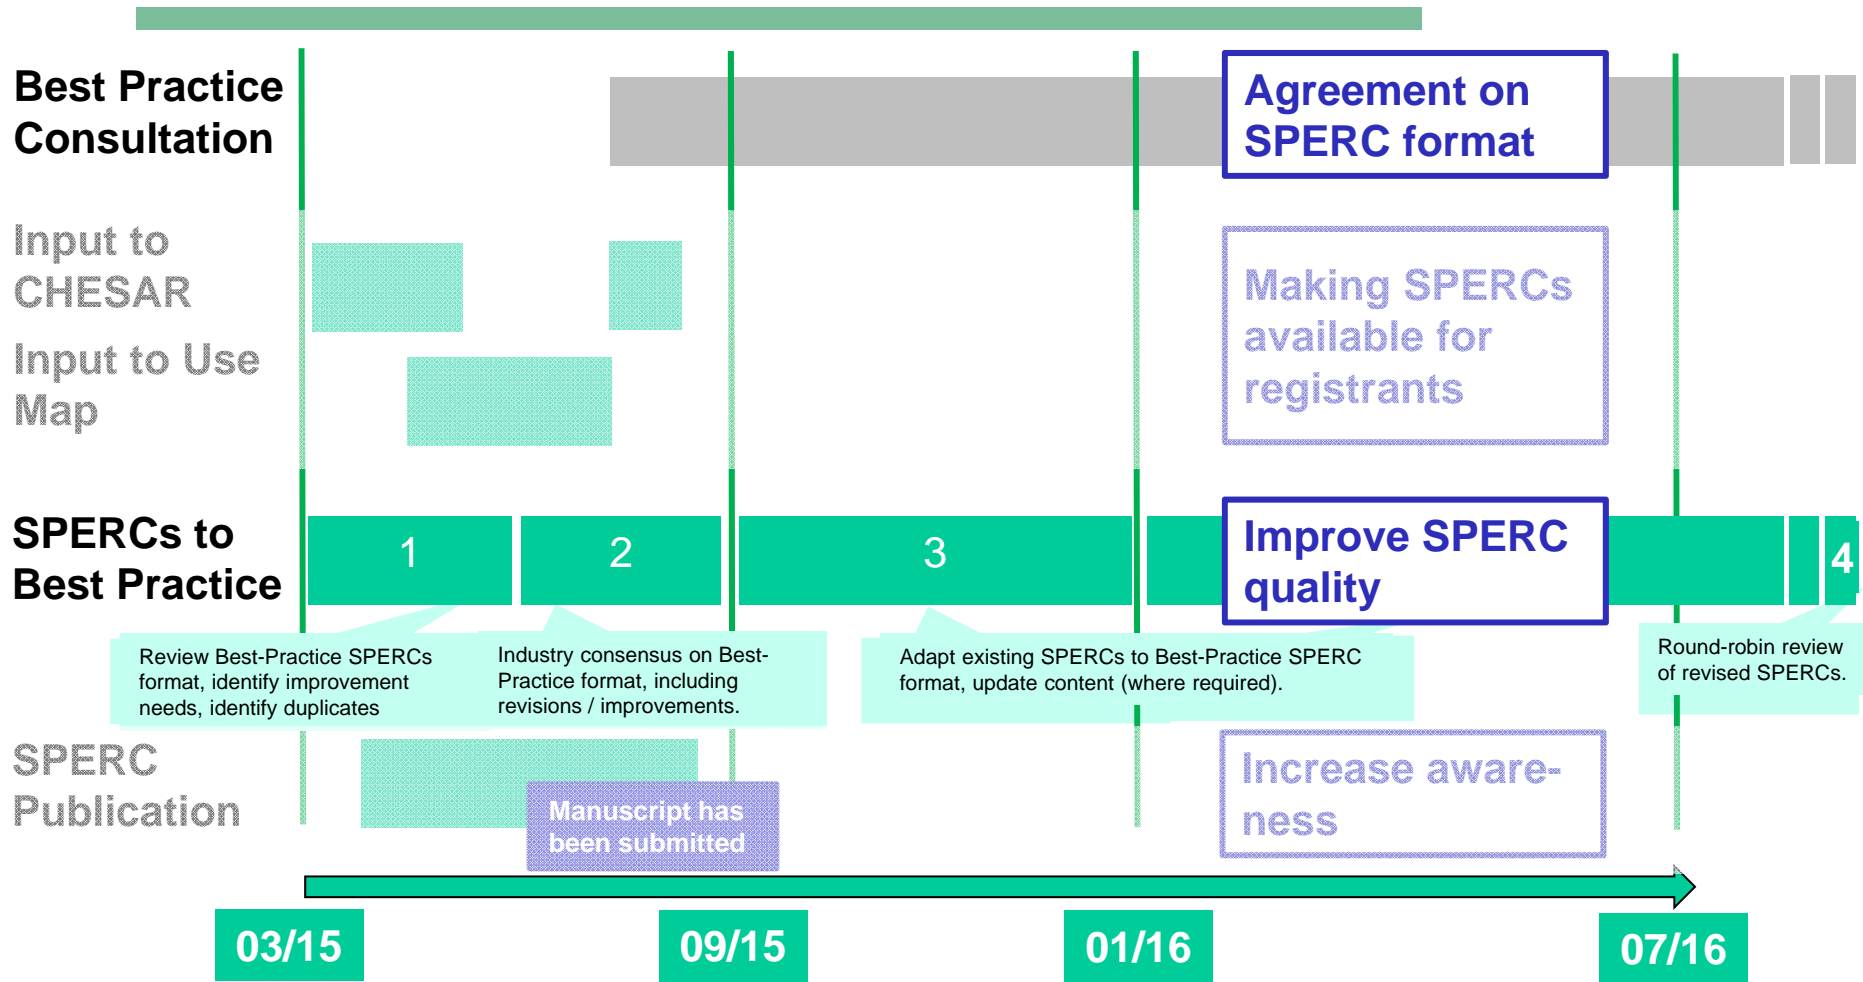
Best Practice Consultation

Agreement on SPERC format

Input to CHESAR

Input to Use Map

Making SPERCs available for registrants

SPERCs to Best Practice

1

2

3

Improve SPERC quality

4

Review Best-Practice SPERCs format, identify improvement needs, identify duplicates

Industry consensus on Best-Practice format, including revisions / improvements.

Adapt existing SPERCs to Best-Practice SPERC format, update content (where required).

Round-robin review of revised SPERCs.

SPERC Publication

Manuscript has been submitted

Increase awareness

03/15

09/15

01/16

07/16